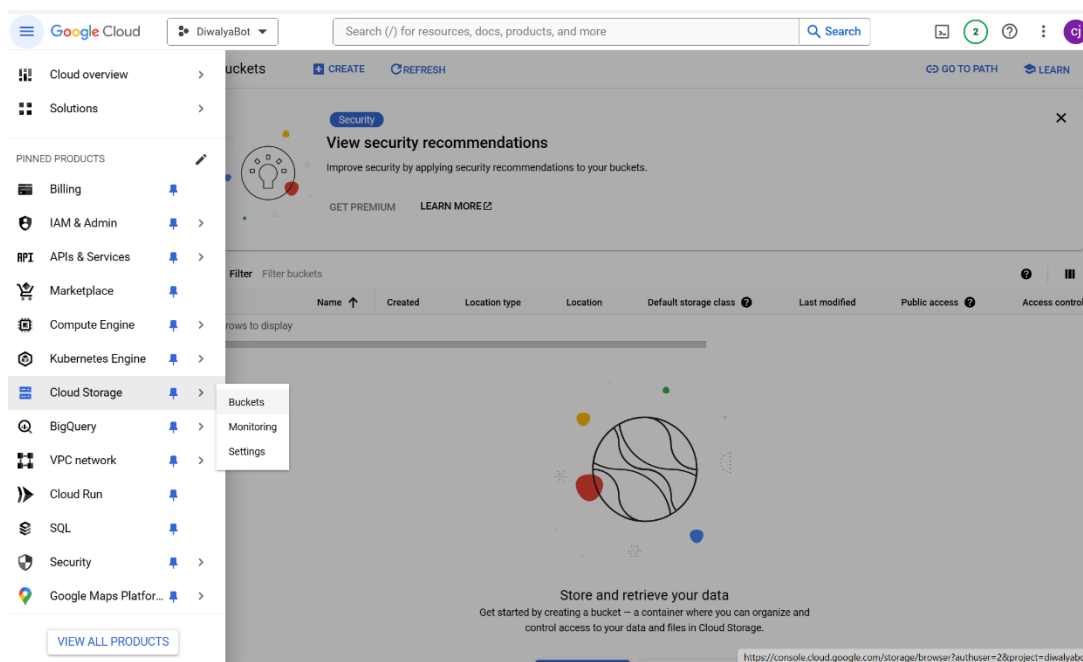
Google Cloud DiwalyaBot

Search (/) for resources, docs, products, and more Search

2

cj

Cloud overview

Solutions

PINNED PRODUCTS

Billing

IAM & Admin

APIs & Services

Marketplace

Compute Engine

Kubernetes Engine

Cloud Storage

BigQuery

VPC network

Cloud Run

SQL

Security

Google Maps Platfor...

VIEW ALL PRODUCTS

Buckets

Monitoring

Settings

uckets CREATE REFRESH GO TO PATH LEARN

Security

View security recommendations

Improve security by applying security recommendations to your buckets.

GET PREMIUM LEARN MORE

Filter Filter buckets

| Name | Created | Location type | Location | Default storage class | Last modified | Public access | Access control |
|---|---|---|---|---|---|---|---|

rows to display

Store and retrieve your data

Get started by creating a bucket — a container where you can organize and control access to your data and files in Cloud Storage.

https://console.cloud.google.com/storage/browser?authuser=2&project=diwalyab